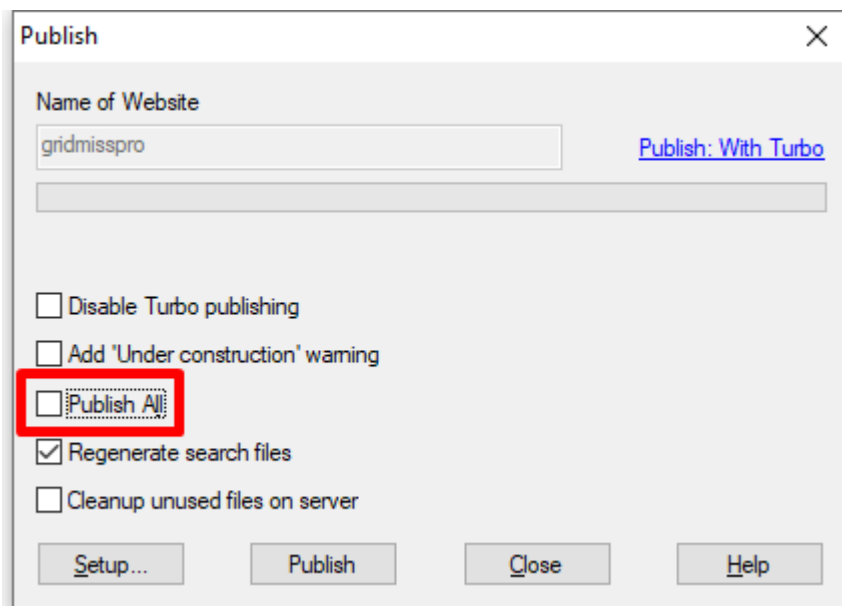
Publish

Name of Website

gridmisspro

Publish: With Turbo

Disable Turbo publishing

Add "Under construction" warning

Publish All

Regenerate search files

Cleanup unused files on server

Setup...

Publish

Close

Help